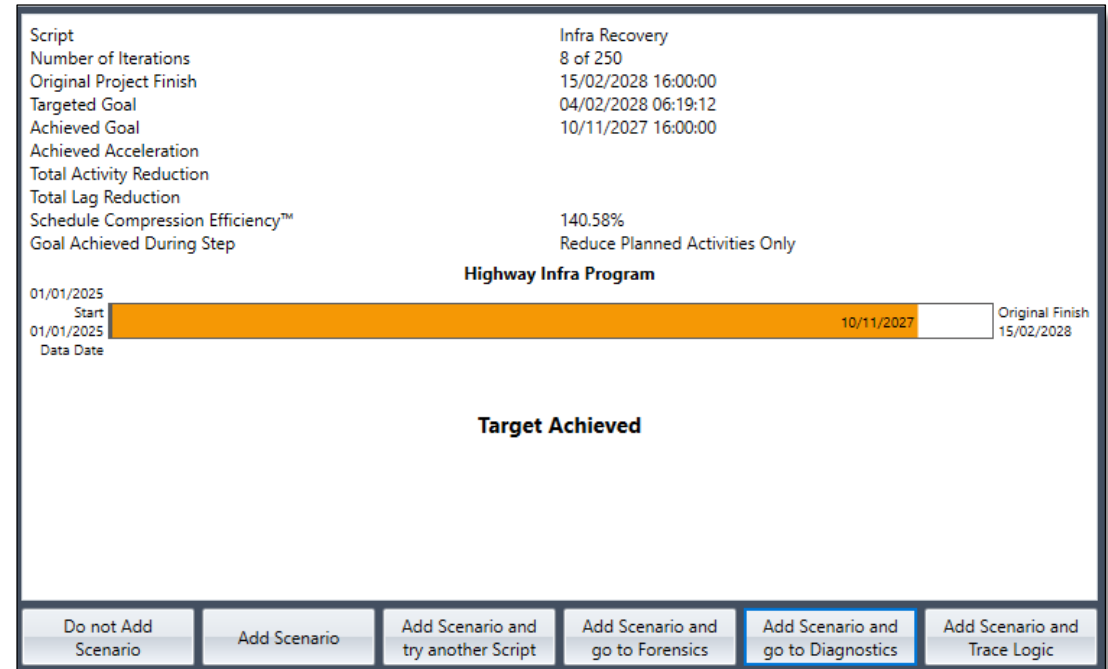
| | |
|---|---|
| Script | Infra Recovery |
| Number of Iterations | 8 of 250 |
| Original Project Finish | 15/02/2028 16:00:00 |
| Targeted Goal | 04/02/2028 06:19:12 |
| Achieved Goal | 10/11/2027 16:00:00 |
| Achieved Acceleration | |
| Total Activity Reduction | |
| Total Lag Reduction | |
| Schedule Compression Efficiency™ | 140.58% |
| Goal Achieved During Step | Reduce Planned Activities Only |

Highway Infra Program

01/01/2025
Start
01/01/2025
Data Date

10/11/2027

Original Finish
15/02/2028

Target Achieved

Do not Add Scenario

Add Scenario

Add Scenario and try another Script

Add Scenario and go to Forensics

Add Scenario and go to Diagnostics

Add Scenario and Trace Logic